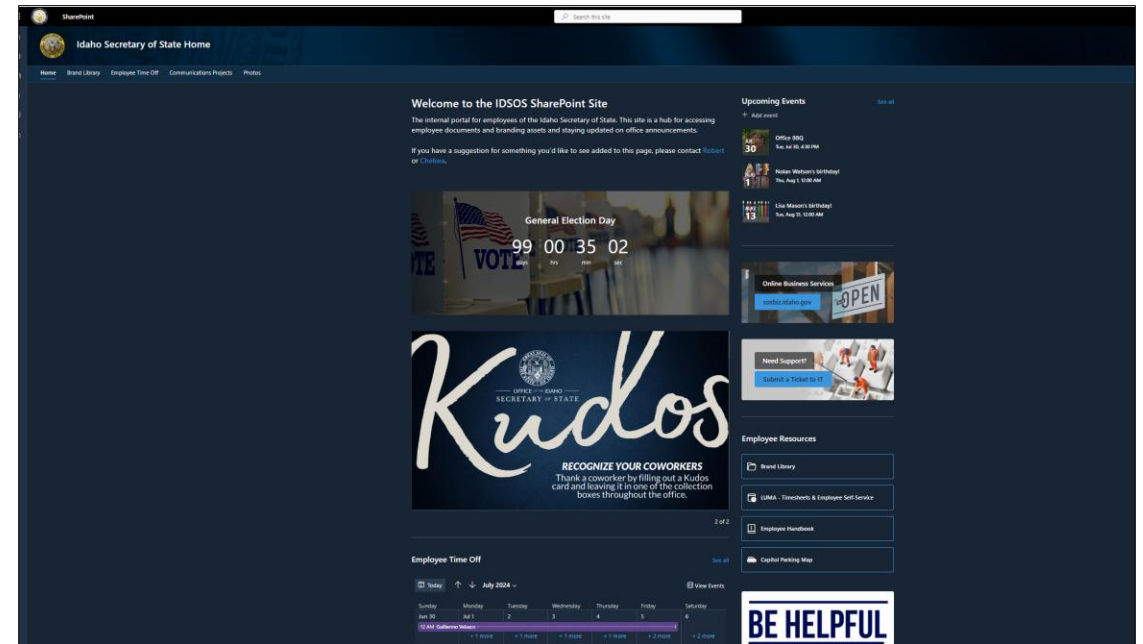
SharePoint

Search this site

Idaho Secretary of State Home

Home Brand Library Employee Time Off Communications Projects Photos

Welcome to the IDSOS SharePoint Site

The internal portal for employees of the Idaho Secretary of State. This site is a hub for accessing employee documents and branding assets and staying updated on office announcements.

If you have a suggestion for something you'd like to see added to this page, please contact Robert or Chelsea.

General Election Day

99 00 35 02
days hrs min sec

VOTE

OFFICE of the IDAHO SECRETARY of STATE

Kudos

RECOGNIZE YOUR COWORKERS
Thank a coworker by filling out a Kudos card and leaving it in one of the collection boxes throughout the office.

2 of 2

Employee Time Off

See all

Today July 2024 View Events

| Sunday | Monday | Tuesday | Wednesday | Thursday | Friday | Saturday |
|---|---|---|---|---|---|---|
| Jun 30 | Jul 1 | 2 | 3 | 4 | 5 | 6 |
| 12 AM Guillermo Velasco | | | | | | |
| | + 1 more | + 1 more | + 1 more | + 1 more | + 2 more | + 2 more |

Upcoming Events

See all

+ Add event

JUL 30 Office BBQ Tue, Jul 30, 4:30 PM

AUG 1 Nolan Watson's birthday! Thu, Aug 1, 12:00 AM

AUG 13 Lisa Mason's birthday! Tue, Aug 13, 12:00 AM

Online Business Services
sosbiz.idaho.gov

OPEN

Need Support?
Submit a Ticket to IT

Employee Resources

Brand Library

LUMA - Timesheets & Employee Self-Service

Employee Handbook

Capitol Parking Map

BE HELPFUL